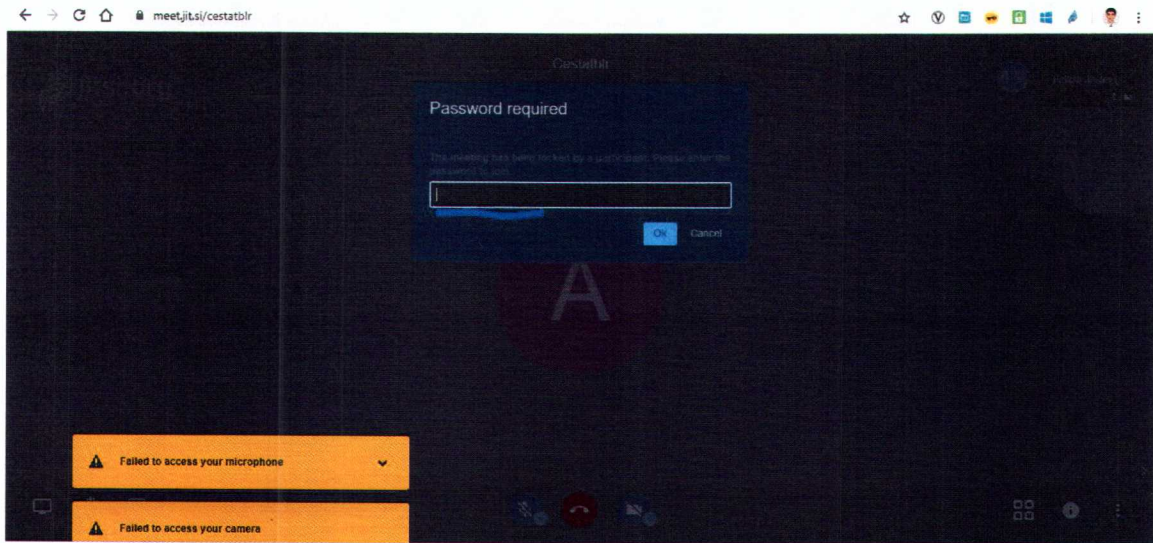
meet.jit.si/cestatblr

Cestatblr

Password required

This meeting has been locked by a participant. Please enter the password to join.

OK Cancel

A

Failed to access your microphone

Failed to access your camera